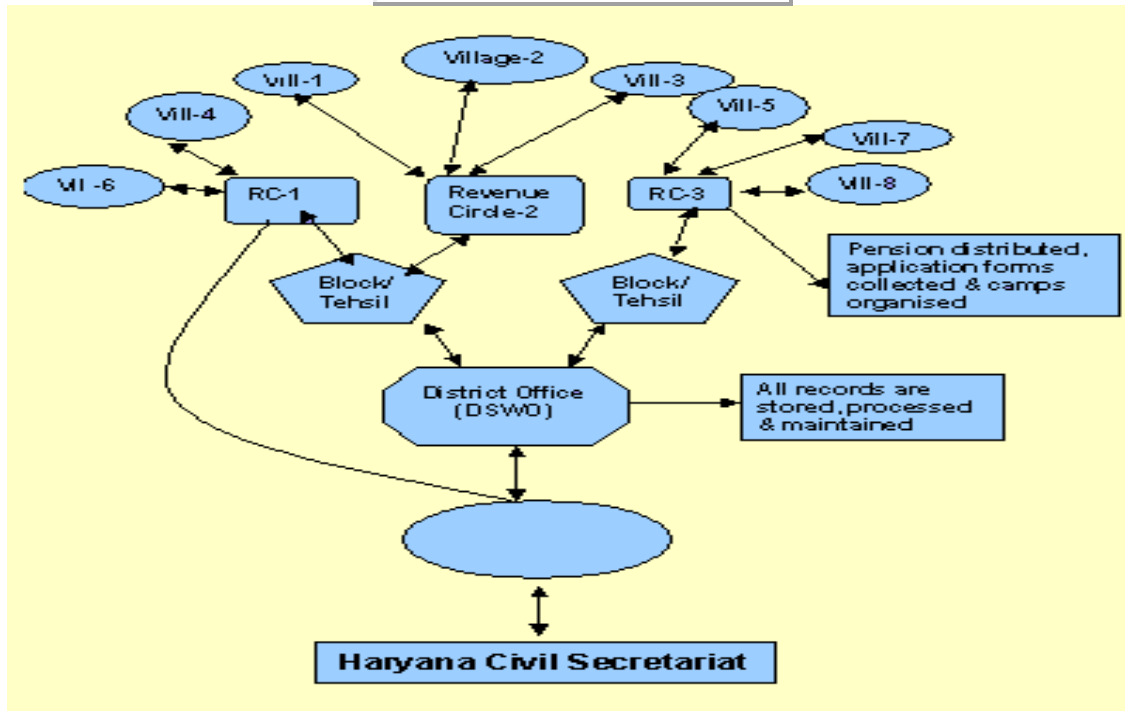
Village-2

Vill-1

Vill-3

Vill-4

Vill-5

Vill-7

Vil -6

RC-1

Revenue Circle-2

RC-3

Vill-8

Pension distributed, application forms collected & camps organised

Block/ Tehsil

Block/ Tehsil

District Office (DSWO)

All records are stored, processed & maintained

Haryana Civil Secretariat